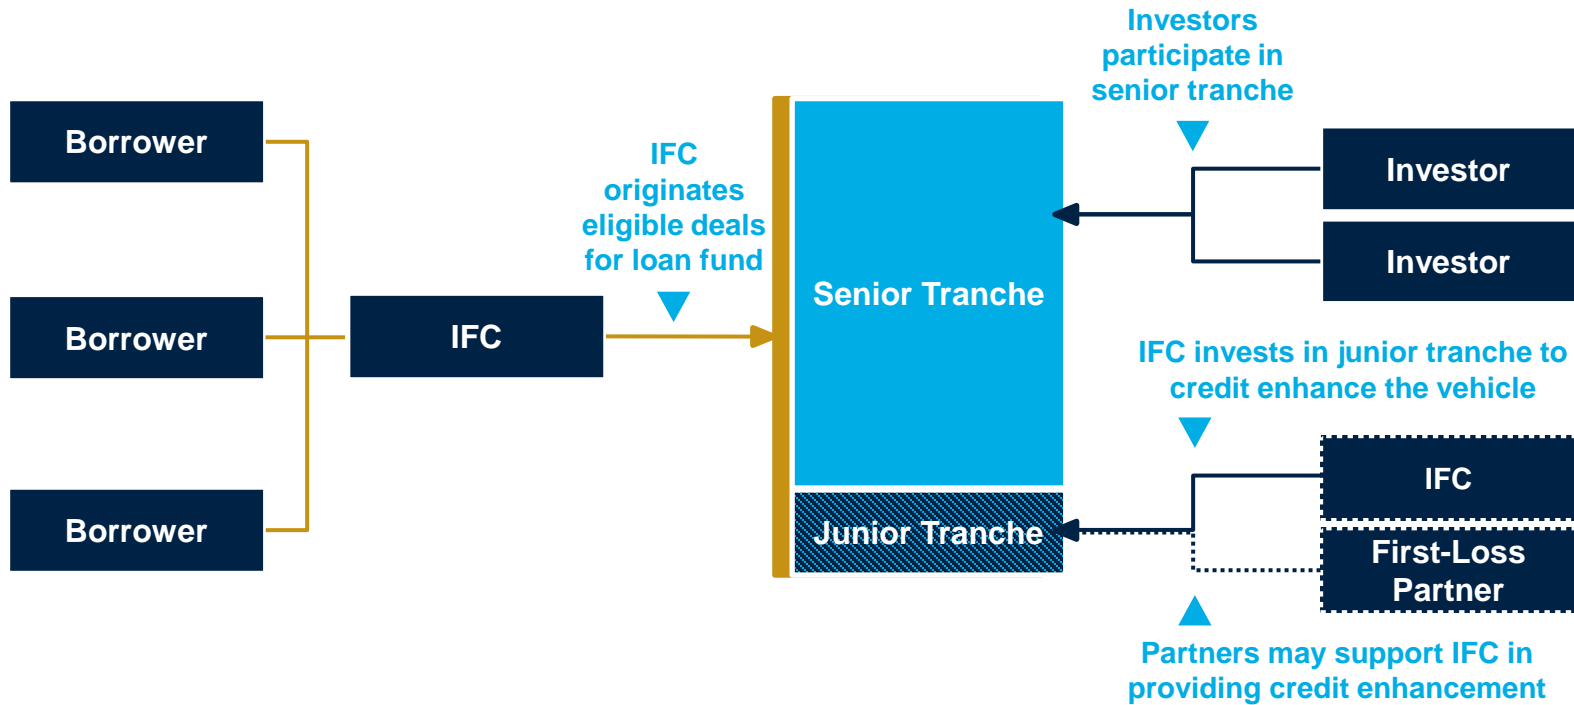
Borrower

Borrower

Borrower

IFC

IFC originates eligible deals for loan fund

Senior Tranche

Junior Tranche

Investors participate in senior tranche

Investor

Investor

IFC invests in junior tranche to credit enhance the vehicle

IFC

First-Loss Partner

Partners may support IFC in providing credit enhancement